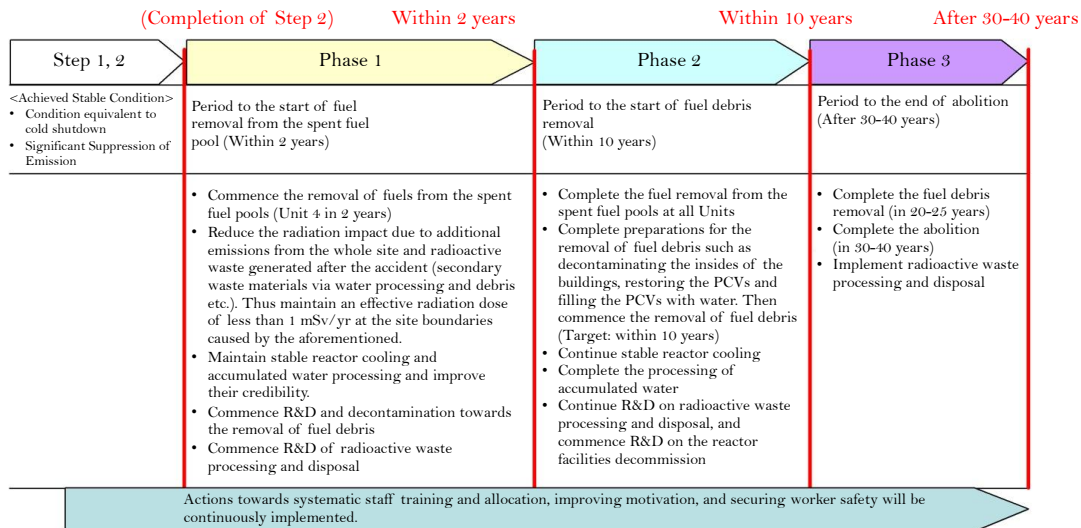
(Completion of Step 2) Within 2 years Within 10 years After 30-40 years

Step 1, 2

Phase 1

Phase 2

Phase 3

<Achieved Stable Condition>
• Condition equivalent to cold shutdown
• Significant Suppression of Emission

Period to the start of fuel removal from the spent fuel pool (Within 2 years)

Period to the start of fuel debris removal (Within 10 years)

Period to the end of abolition (After 30-40 years)

• Commence the removal of fuels from the spent fuel pools (Unit 4 in 2 years)
• Reduce the radiation impact due to additional emissions from the whole site and radioactive waste generated after the accident (secondary waste materials via water processing and debris etc.). Thus maintain an effective radiation dose of less than 1 mSv/yr at the site boundaries caused by the aforementioned.
• Maintain stable reactor cooling and accumulated water processing and improve their credibility.
• Commence R&D and decontamination towards the removal of fuel debris
• Commence R&D of radioactive waste processing and disposal

• Complete the fuel removal from the spent fuel pools at all Units
• Complete preparations for the removal of fuel debris such as decontaminating the insides of the buildings, restoring the PCVs and filling the PCVs with water. Then commence the removal of fuel debris (Target: within 10 years)
• Continue stable reactor cooling
• Complete the processing of accumulated water
• Continue R&D on radioactive waste processing and disposal, and commence R&D on the reactor facilities decommission

• Complete the fuel debris removal (in 20-25 years)
• Complete the abolition (in 30-40 years)
• Implement radioactive waste processing and disposal

Actions towards systematic staff training and allocation, improving motivation, and securing worker safety will be continuously implemented.